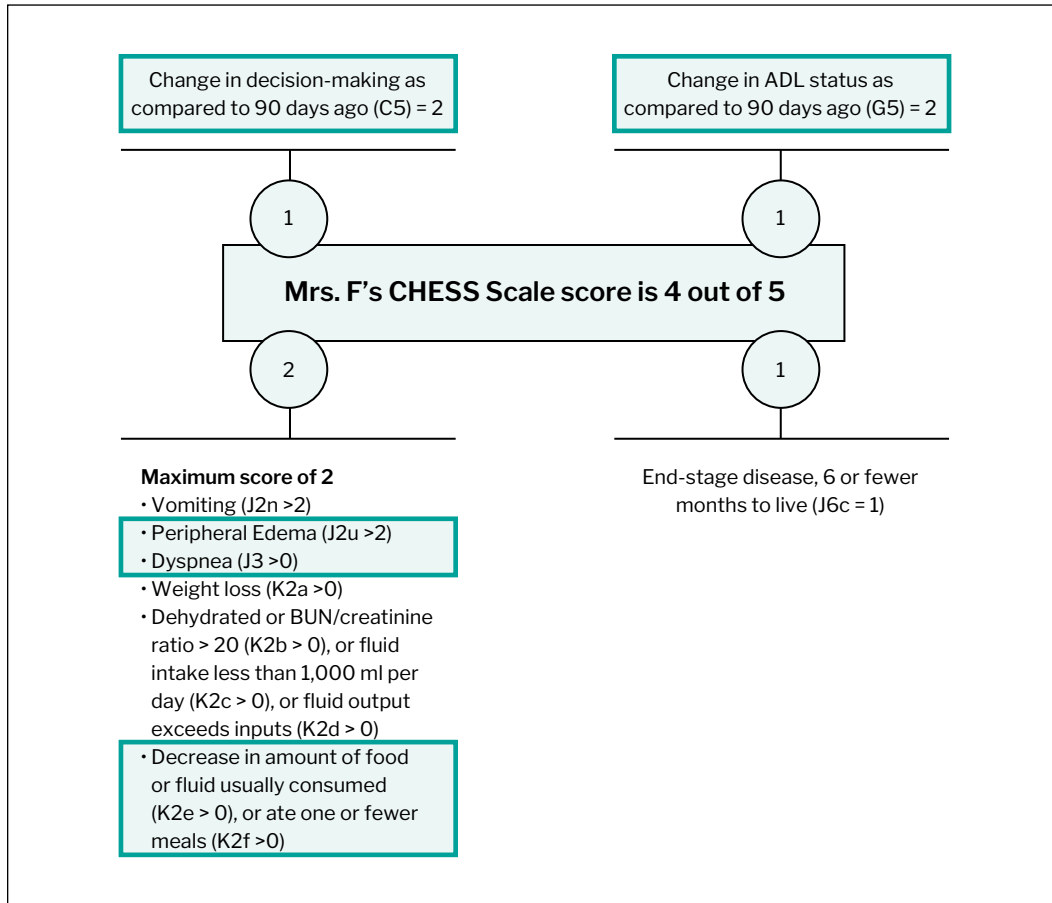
Change in decision-making as compared to 90 days ago (C5) = 2

Change in ADL status as compared to 90 days ago (G5) = 2

1

1

Mrs. F’s CHESS Scale score is 4 out of 5

2

1

Maximum score of 2
• Vomiting (J2n >2)
• Peripheral Edema (J2u >2)
• Dyspnea (J3 >0)
• Weight loss (K2a >0)
• Dehydrated or BUN/creatinine ratio > 20 (K2b > 0), or fluid intake less than 1,000 ml per day (K2c > 0), or fluid output exceeds inputs (K2d > 0)
• Decrease in amount of food or fluid usually consumed (K2e > 0), or ate one or fewer meals (K2f >0)

End-stage disease, 6 or fewer months to live (J6c = 1)